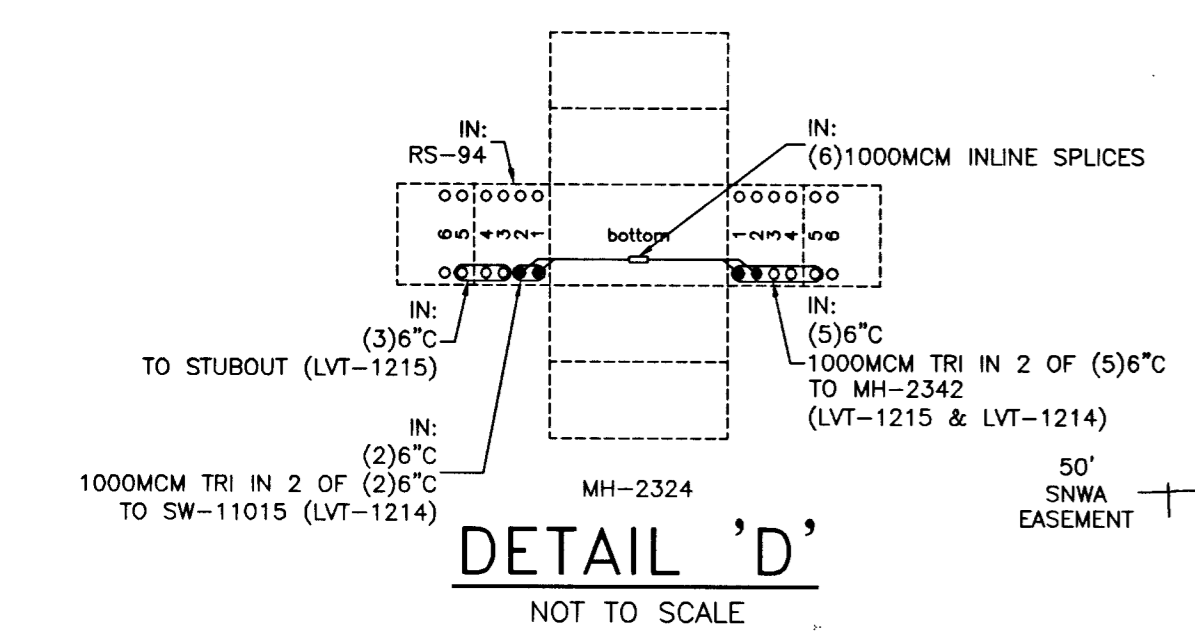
IN:
RS-94

IN:
(6)1000MCM INLINE SPLICES

6 5 4 3 2 1

bottom

1 2 3 4 5 6

IN:
(3)6"C
TO STUBOUT (LVT-1215)

IN:
(5)6"C
1000MCM TRI IN 2 OF (5)6"C
TO MH-2342
(LVT-1215 & LVT-1214)

IN:
(2)6"C
1000MCM TRI IN 2 OF (2)6"C
TO SW-11015 (LVT-1214)

MH-2324

50'
SNWA
EASEMENT

DETAIL 'D'
NOT TO SCALE